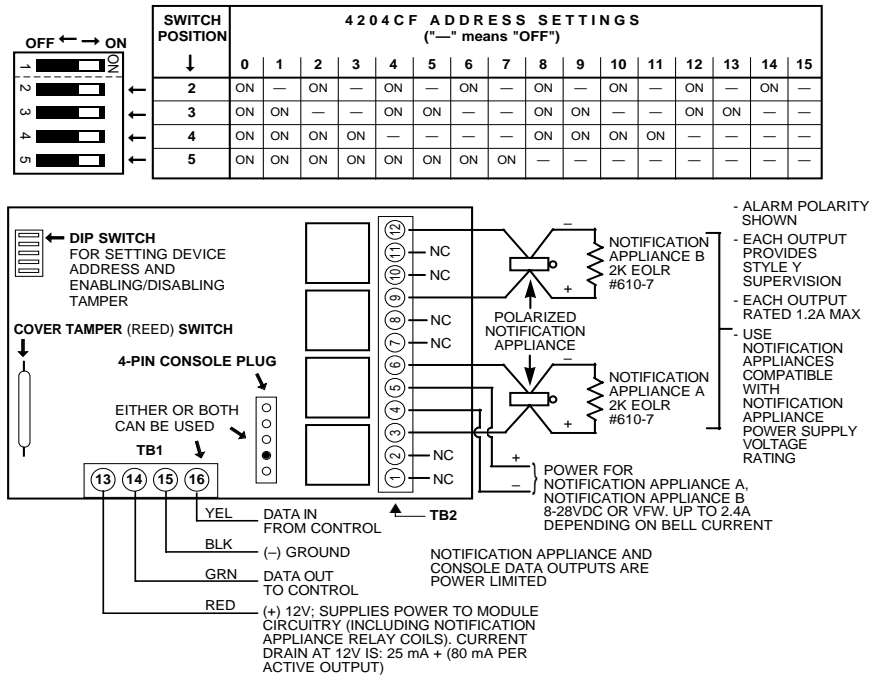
OFF ← → ON

ON

1
2
3
4
5

| SWITCH POSITION ↓ | 0 | 1 | 2 | 3 | 4 | 5 | 6 | 7 | 8 | 9 | 10 | 11 | 12 | 13 | 14 | 15 |
|---|---|---|---|---|---|---|---|---|---|---|---|---|---|---|---|---|
| 2 | ON | — | ON | — | ON | — | ON | — | ON | — | ON | — | ON | — | ON | — |
| 3 | ON | ON | — | — | ON | ON | — | — | ON | ON | — | — | ON | ON | — | — |
| 4 | ON | ON | ON | ON | — | — | — | — | ON | ON | ON | ON | — | — | — | — |
| 5 | ON | ON | ON | ON | ON | ON | ON | ON | — | — | — | — | — | — | — | — |

4204CF ADDRESS SETTINGS ("—" means "OFF")

DIP SWITCH FOR SETTING DEVICE ADDRESS AND ENABLING/DISABLING TAMPER

COVER TAMPER (REED) SWITCH

4-PIN CONSOLE PLUG

EITHER OR BOTH CAN BE USED

TB1

13 14 15 16

12 11 10 9 8 7 6 5 4 3 2 1

NC
NC
NC
NC
NC
NC

TB2

–
+
NOTIFICATION APPLIANCE B 2K EOLR #610-7

POLARIZED NOTIFICATION APPLIANCE

–
+
NOTIFICATION APPLIANCE A 2K EOLR #610-7

- ALARM POLARITY SHOWN
- EACH OUTPUT PROVIDES STYLE Y SUPERVISION
- EACH OUTPUT RATED 1.2A MAX
- USE NOTIFICATION APPLIANCES COMPATIBLE WITH NOTIFICATION APPLIANCE POWER SUPPLY VOLTAGE RATING

+
–
POWER FOR NOTIFICATION APPLIANCE A, NOTIFICATION APPLIANCE B 8-28VDC OR VFW. UP TO 2.4A DEPENDING ON BELL CURRENT

YEL DATA IN FROM CONTROL

BLK (–) GROUND

GRN DATA OUT TO CONTROL

RED (+) 12V; SUPPLIES POWER TO MODULE CIRCUITRY (INCLUDING NOTIFICATION APPLIANCE RELAY COILS). CURRENT DRAIN AT 12V IS: 25 mA + (80 mA PER ACTIVE OUTPUT)

NOTIFICATION APPLIANCE AND CONSOLE DATA OUTPUTS ARE POWER LIMITED